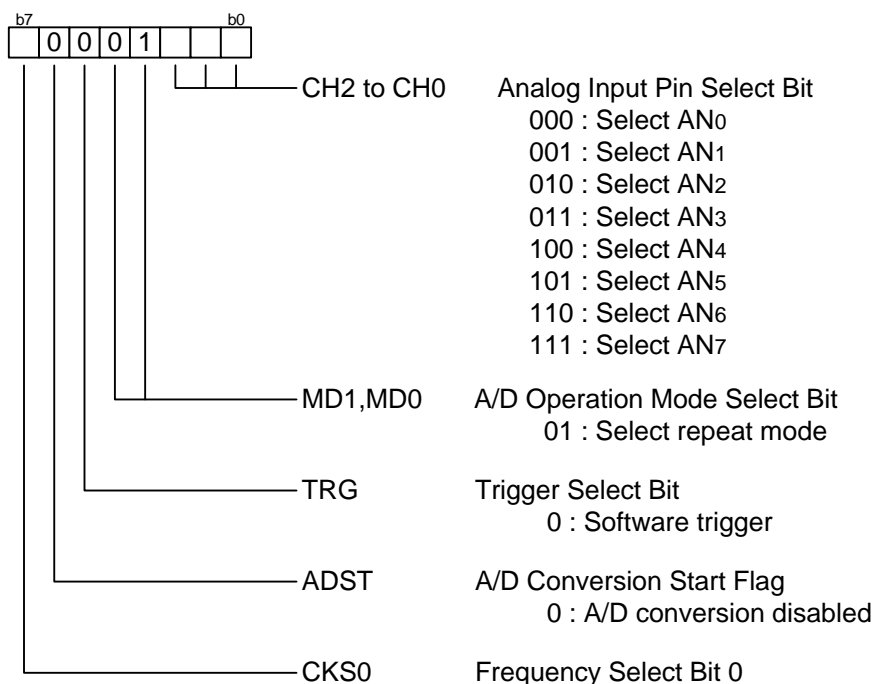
b7 b0

| | 0 | 0 | 0 | 1 | | | |
|---|---|---|---|---|---|---|---|

CH2 to CH0 Analog Input Pin Select Bit
000 : Select $AN_0$
001 : Select $AN_1$
010 : Select $AN_2$
011 : Select $AN_3$
100 : Select $AN_4$
101 : Select $AN_5$
110 : Select $AN_6$
111 : Select $AN_7$

MD1,MD0 A/D Operation Mode Select Bit
01 : Select repeat mode

TRG Trigger Select Bit
0 : Software trigger

ADST A/D Conversion Start Flag
0 : A/D conversion disabled

CKS0 Frequency Select Bit 0